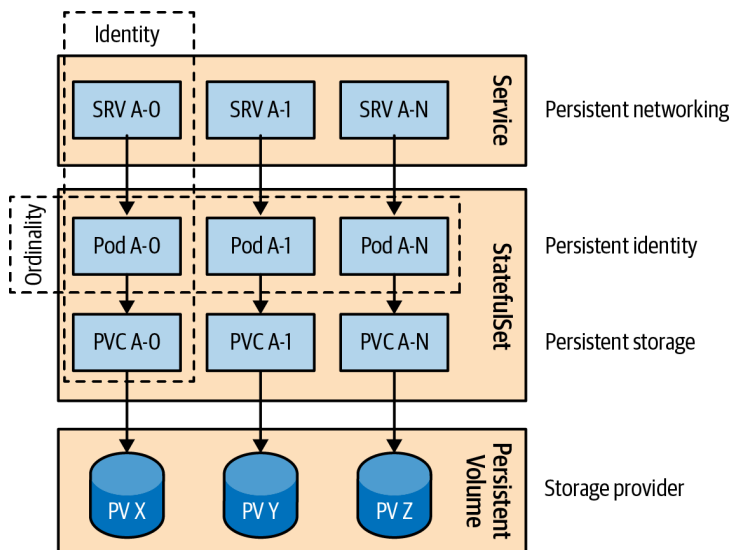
Identity

SRV A-0
SRV A-1
SRV A-N
Service
Persistent networking

Ordinality

Pod A-0
Pod A-1
Pod A-N
Persistent identity

StatefulSet

PVC A-0
PVC A-1
PVC A-N
Persistent storage

PV X
PV Y
PV Z
Persistent Volume
Storage provider